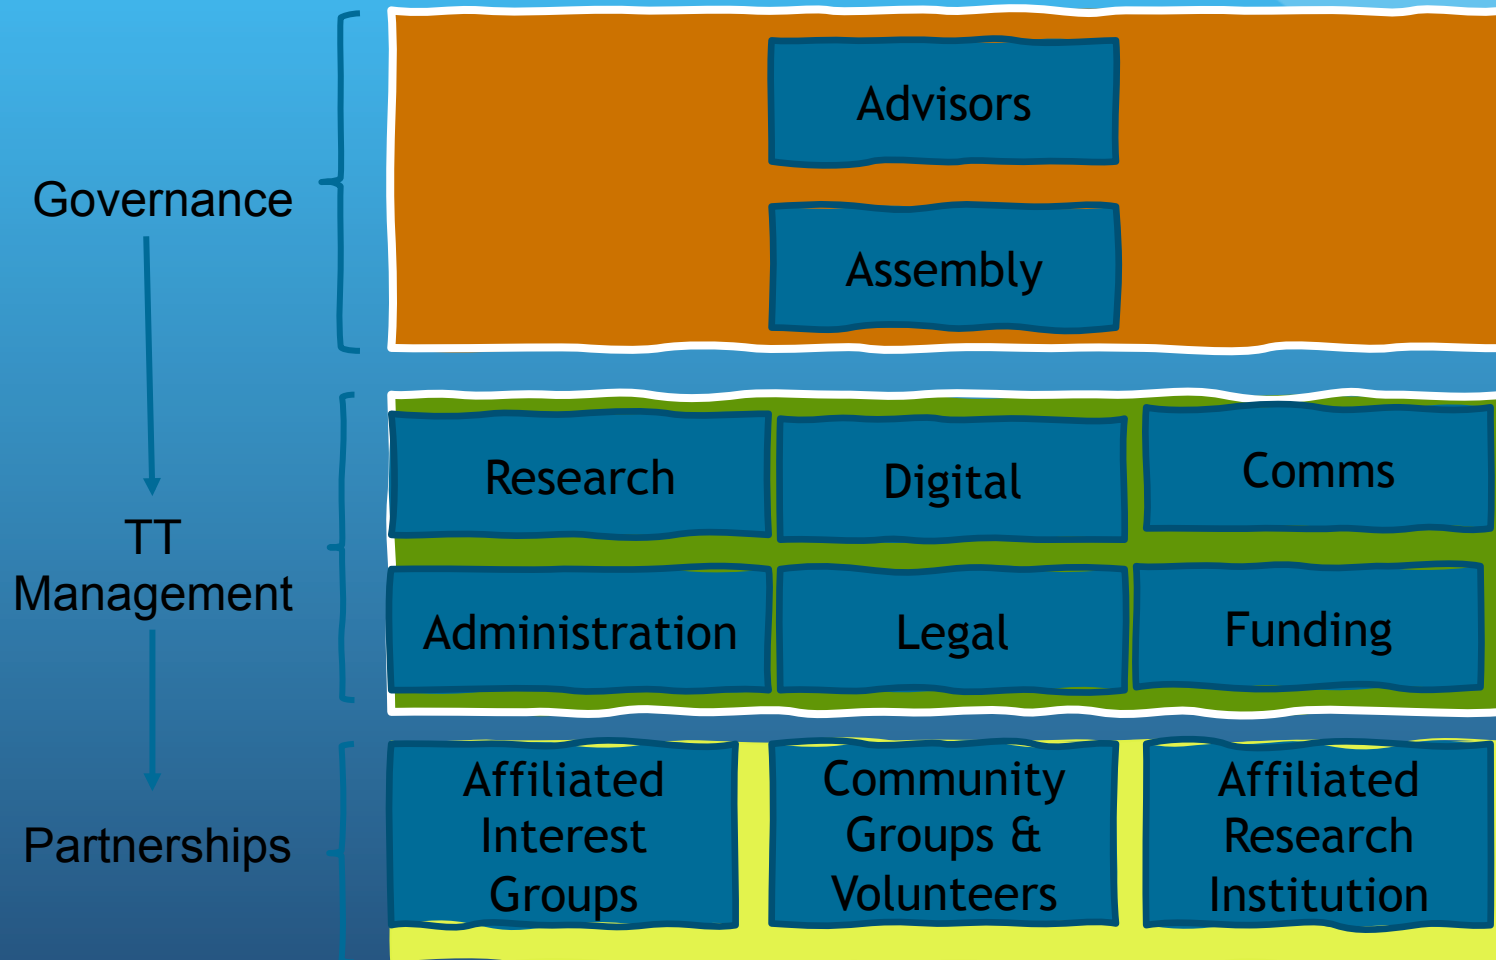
Governance

TT Management

Partnerships

Advisors

Assembly

Research

Digital

Comms

Administration

Legal

Funding

Affiliated Interest Groups

Community Groups & Volunteers

Affiliated Research Institution